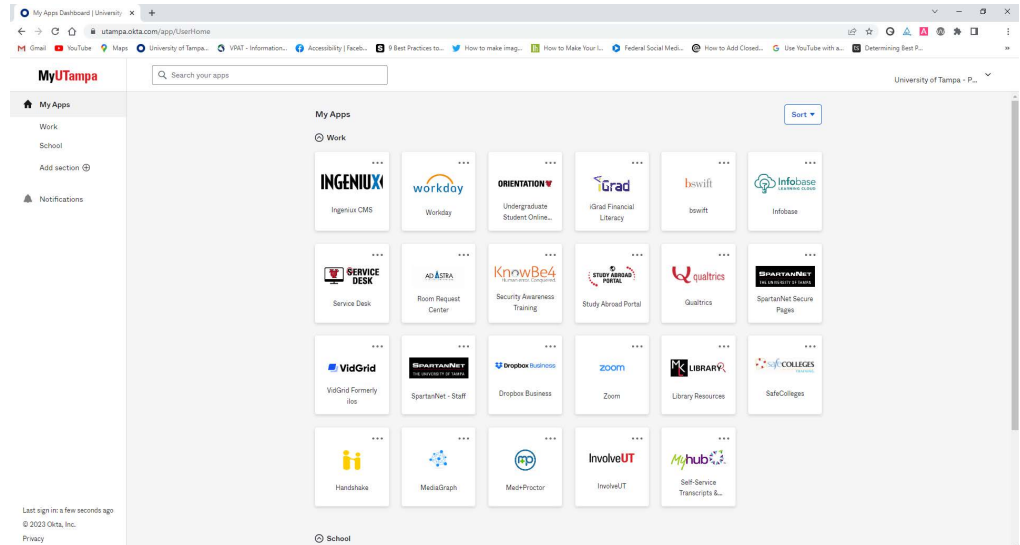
My Apps Dashboard | University ×

utampa.okta.com/app/UserHome

Gmail YouTube Maps University of Tampa... VPAT - Information... Accessibility | Faceb... 9 Best Practices to... How to make imag... How to Make Your l... Federal Social Medi... How to Add Closed... Use YouTube with a... Determining Best P...

MyUTampa

Search your apps

University of Tampa - P...

My Apps

Work

School

Add section ⊕

Notifications

My Apps

Sort ▾

Work

INGENIUX
Ingeniux CMS

workday
Workday

ORIENTATION
Undergraduate Student Online...

iGrad
iGrad Financial Literacy

bswift
bswift

Infobase LEARNING CLOUD
Infobase

SERVICE DESK
Service Desk

AD ASTRA
Room Request Center

KnowBe4 Human error. Conquered.
Security Awareness Training

STUDY ABROAD PORTAL
Study Abroad Portal

qualtrics
Qualtrics

SPARTANNET THE UNIVERSITY OF TAMPA
SpartanNet Secure Pages

VidGrid
VidGrid Formerly ilos

SPARTANNET THE UNIVERSITY OF TAMPA
SpartanNet - Staff

Dropbox Business
Dropbox Business

zoom
Zoom

LIBRARY
Library Resources

safeCOLLEGES
SafeColleges

Handshake

MediaGraph

mp
Med+Proctor

InvolveUT
InvolveUT

Myhub
Self-Service Transcripts &...

Last sign in: a few seconds ago
© 2023 Okta, Inc.
Privacy

School